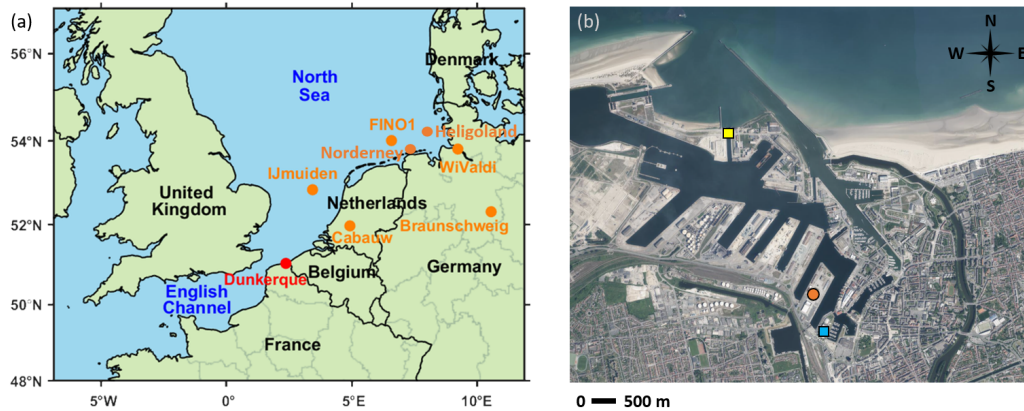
(a)

56°N
54°N
52°N
50°N
48°N

5°W 0° 5°E 10°E

North Sea
Denmark
FINO1
Heligoland
Norderney
WiValdi
IJmuiden
United Kingdom
Netherlands
Cabauw
Braunschweig
Dunkerque
Belgium
Germany
English Channel
France

(b)

N
W
E
S

0 500 m